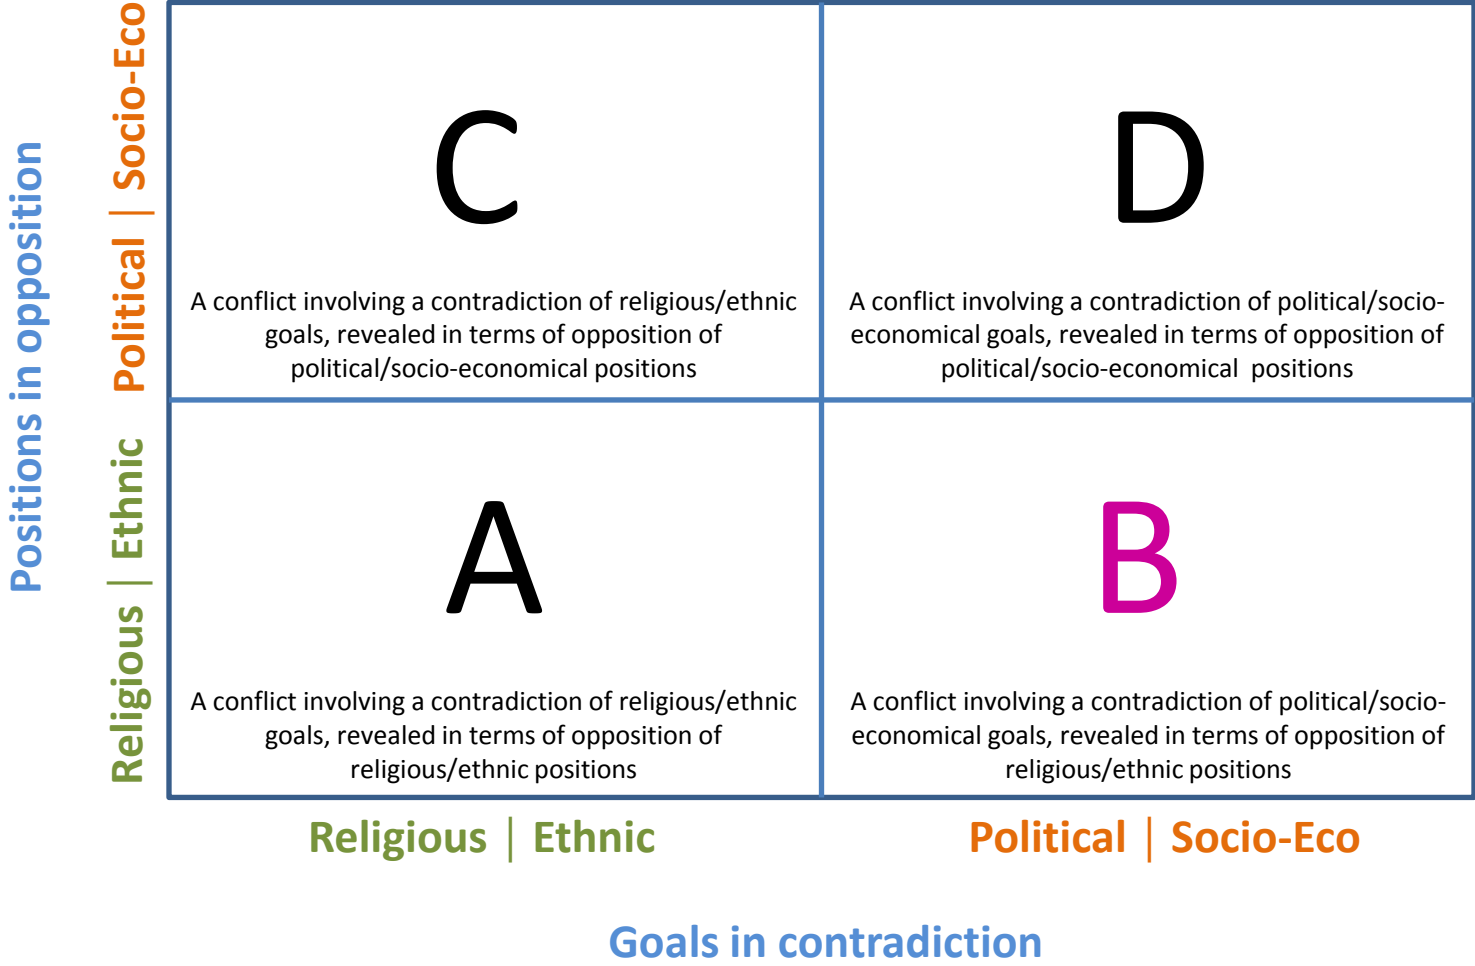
Positions in opposition

Political | Socio-Eco

Religious | Ethnic

| C<br>A conflict involving a contradiction of religious/ethnic goals, revealed in terms of opposition of political/socio-economical positions | D<br>A conflict involving a contradiction of political/socio-economical goals, revealed in terms of opposition of political/socio-economical positions |
|---|---|
| A<br>A conflict involving a contradiction of religious/ethnic goals, revealed in terms of opposition of religious/ethnic positions | B<br>A conflict involving a contradiction of political/socio-economical goals, revealed in terms of opposition of religious/ethnic positions |

Religious | Ethnic

Political | Socio-Eco

Goals in contradiction